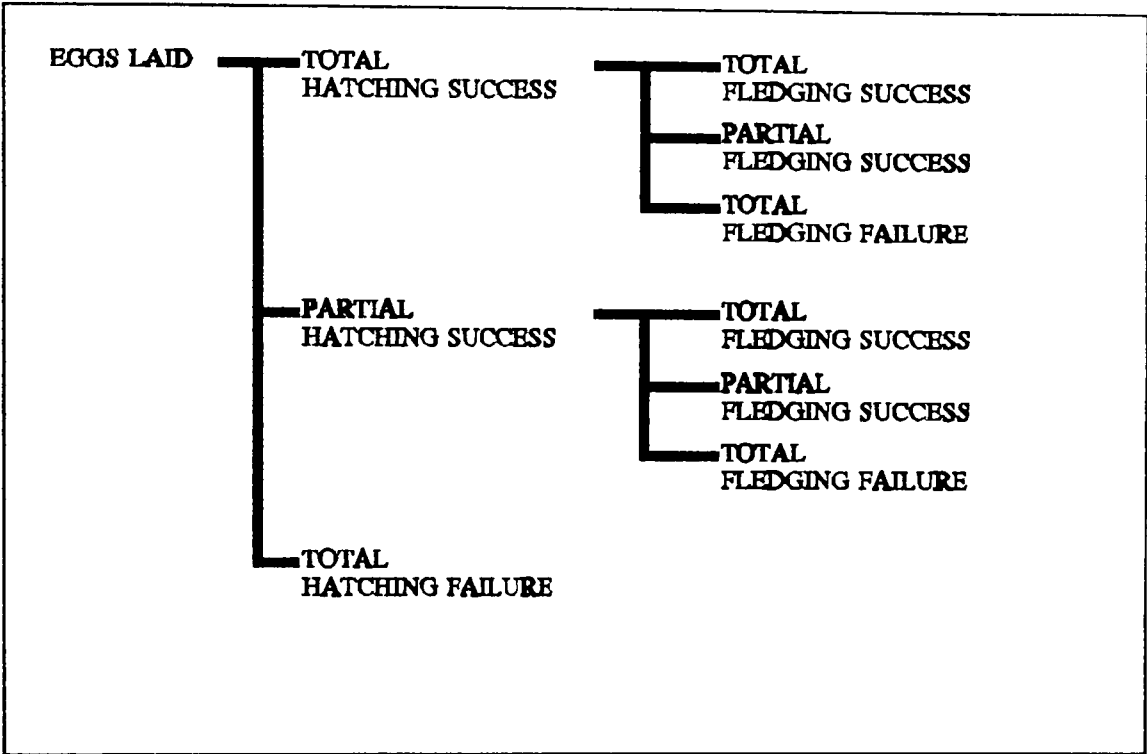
EGGS LAID

TOTAL
HATCHING SUCCESS

TOTAL
FLEDGING SUCCESS

PARTIAL
FLEDGING SUCCESS

TOTAL
FLEDGING FAILURE

PARTIAL
HATCHING SUCCESS

TOTAL
FLEDGING SUCCESS

PARTIAL
FLEDGING SUCCESS

TOTAL
FLEDGING FAILURE

TOTAL
HATCHING FAILURE